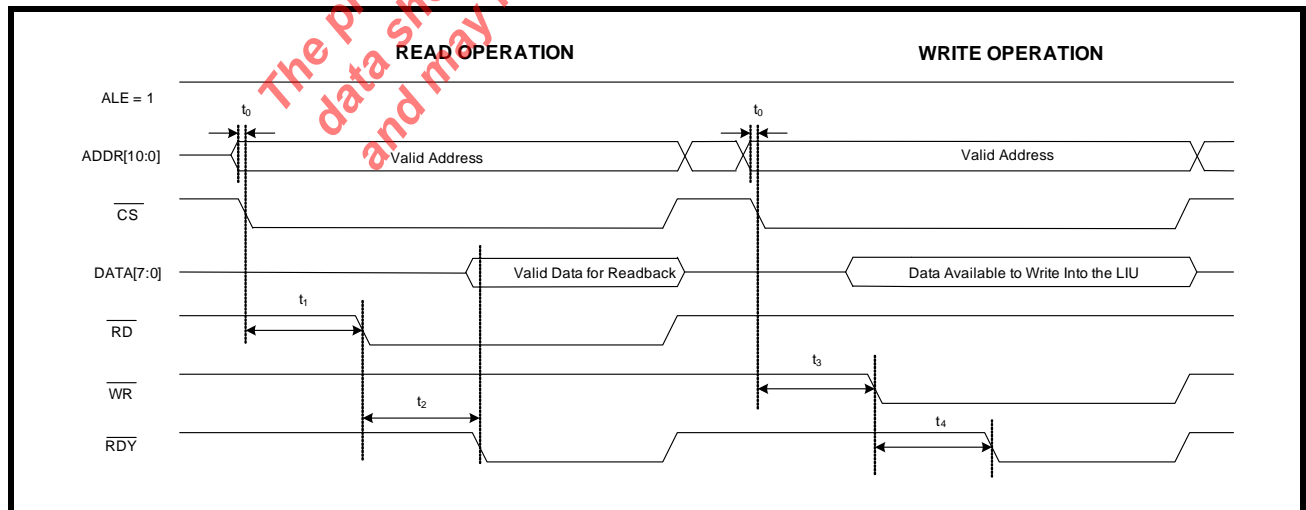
The p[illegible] data sh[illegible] and may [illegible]

READ OPERATION

WRITE OPERATION

ALE = 1

$t_0$

$t_0$

ADDR[10:0]

Valid Address

Valid Address

$\overline{CS}$

DATA[7:0]

Valid Data for Readback

Data Available to Write Into the LIU

$t_1$

$\overline{RD}$

$t_3$

$\overline{WR}$

$t_2$

$t_4$

$\overline{RDY}$